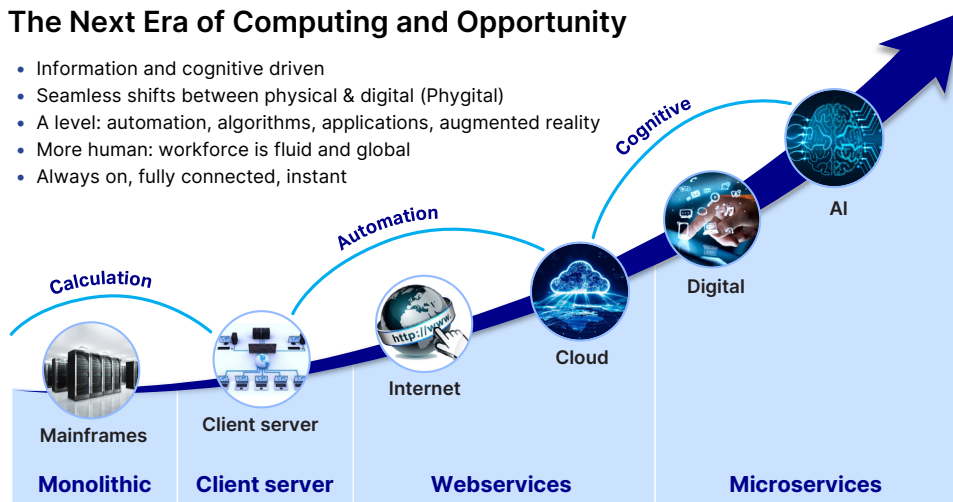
The Next Era of Computing and Opportunity

- Information and cognitive driven
- Seamless shifts between physical & digital (Phygital)
- A level: automation, algorithms, applications, augmented reality
- More human: workforce is fluid and global
- Always on, fully connected, instant

Calculation

Automation

Cognitive

http://www.

AI

Digital

Cloud

Internet

Client server

Mainframes

Monolithic

Client server

Webservices

Microservices